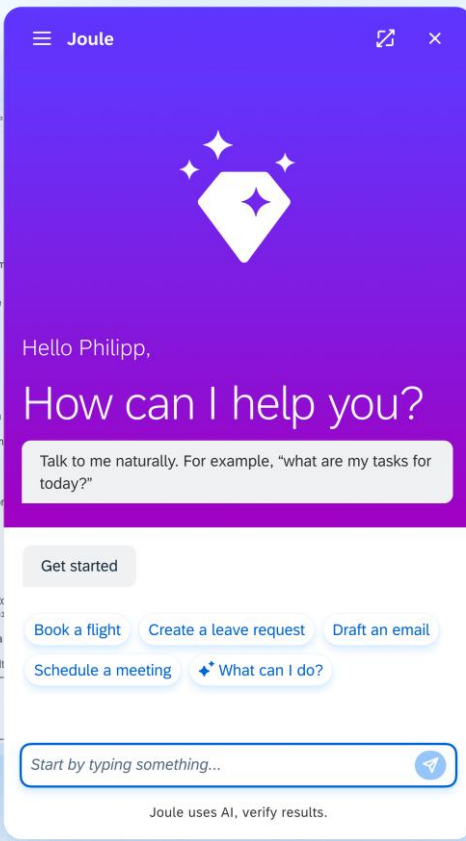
Joule

Hello Philipp,

How can I help you?

Talk to me naturally. For example, “what are my tasks for today?”

Get started

Book a flight
Create a leave request
Draft an email
Schedule a meeting
What can I do?

Start by typing something...

Joule uses AI, verify results.